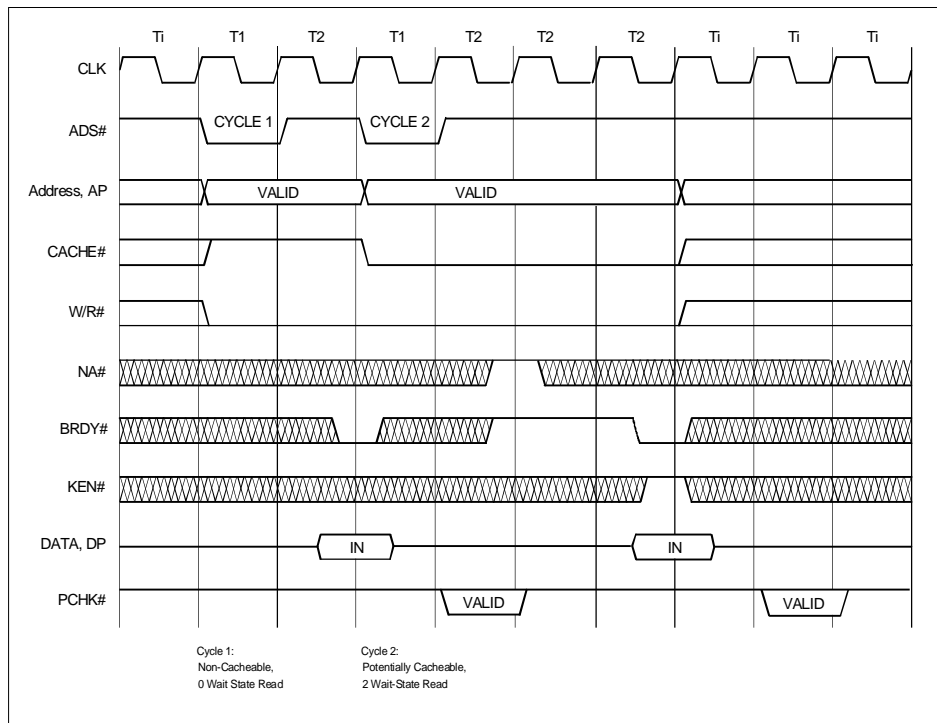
Ti T1 T2 T1 T2 T2 T2 Ti Ti Ti

CLK

ADS#

CYCLE 1

CYCLE 2

Address, AP

VALID

VALID

CACHE#

W/R#

NA#

BRDY#

KEN#

DATA, DP

IN

IN

PCHK#

VALID

VALID

Cycle 1:
Non-Cacheable,
0 Wait State Read

Cycle 2:
Potentially Cacheable,
2 Wait-State Read